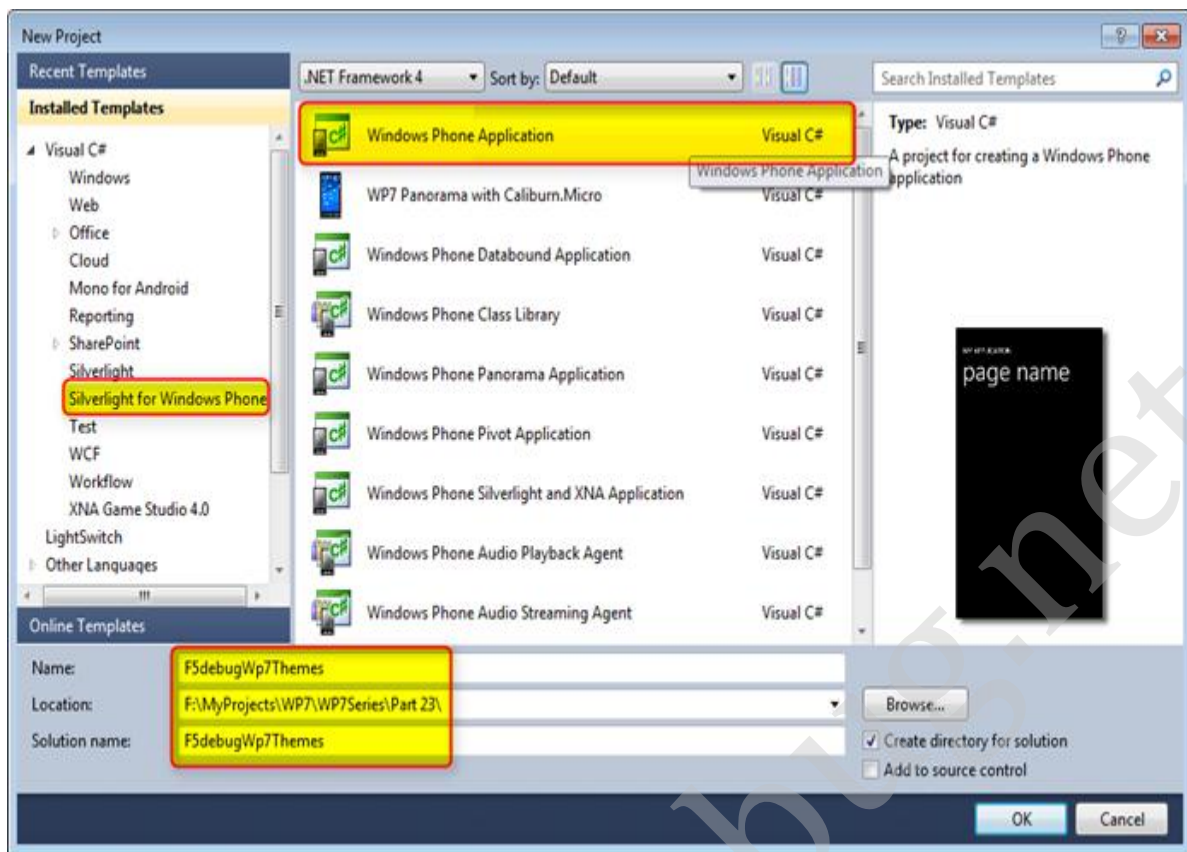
New Project

Recent Templates

Installed Templates

Visual C#
Windows
Web
Office
Cloud
Mono for Android
Reporting
SharePoint
Silverlight
Silverlight for Windows Phone
Test
WCF
Workflow
XNA Game Studio 4.0
LightSwitch
Other Languages

Online Templates

.NET Framework 4 Sort by: Default

| | |
|---|---|
| Windows Phone Application | Visual C# |
| WP7 Panorama with Caliburn.Micro | Visual C# |
| Windows Phone Databound Application | Visual C# |
| Windows Phone Class Library | Visual C# |
| Windows Phone Panorama Application | Visual C# |
| Windows Phone Pivot Application | Visual C# |
| Windows Phone Silverlight and XNA Application | Visual C# |
| Windows Phone Audio Playback Agent | Visual C# |
| Windows Phone Audio Streaming Agent | Visual C# |

Windows Phone Application

Search Installed Templates

Type: Visual C#

A project for creating a Windows Phone application

MY APPLICATION

page name

Name: F5debugWp7Themes

Location: F:\MyProjects\WP7\WP7Series\Part 23\

Solution name: F5debugWp7Themes

Browse...

Create directory for solution

Add to source control

OK

Cancel

blog.net